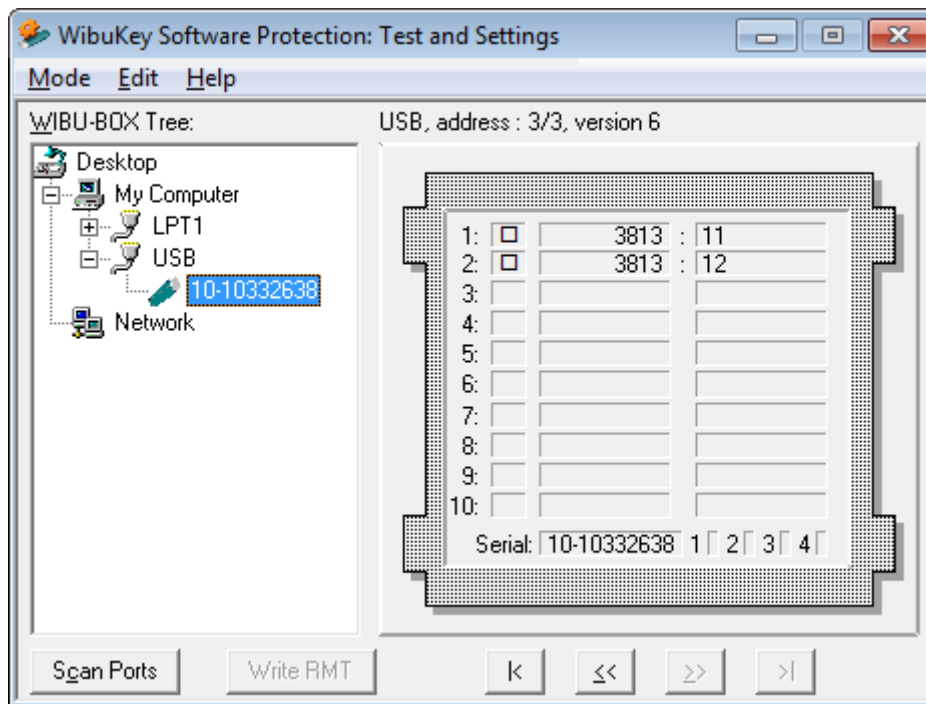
WibuKey Software Protection: Test and Settings

Mode Edit Help

WIBU-BOX Tree:

USB, address : 3/3, version 6

Desktop
My Computer
LPT1
USB
10-10332638
Network

| | | | |
|---|---|---|---|
| 1: | ☐ | 3813 : | 11 |
| 2: | ☐ | 3813 : | 12 |
| 3: | | | |
| 4: | | | |
| 5: | | | |
| 6: | | | |
| 7: | | | |
| 8: | | | |
| 9: | | | |
| 10: | | | |

Serial: 10-10332638 1 2 3 4

Scan Ports Write RMT |< << >> >|